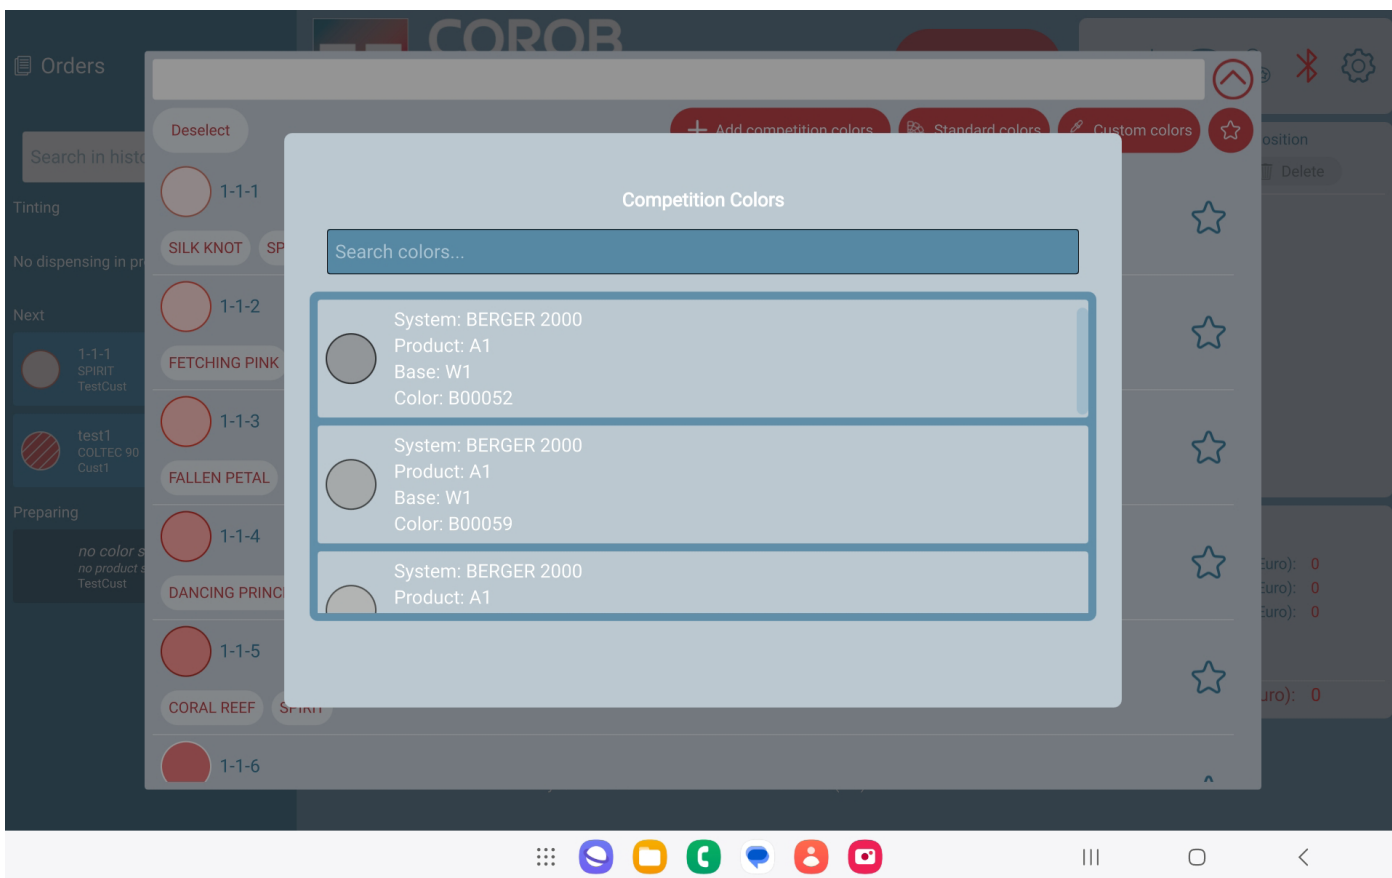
Orders

COROB

Search in histo

Tinting

No dispensing in pr

Next

1-1-1
SPIRIT
TestCust

test1
COLTEC 90
Cust1

Preparing

no color s
no product s
TestCust

Deselect

Add competition colors

Standard colors

Custom colors

osition

Delete

1-1-1

SILK KNOT

SP

1-1-2

FETCHING PINK

1-1-3

FALLEN PETAL

1-1-4

DANCING PRINC

1-1-5

CORAL REEF

SPIRIT

1-1-6

uro): 0
uro): 0
uro): 0

uro): 0

Competition Colors

Search colors...

System: BERGER 2000
Product: A1
Base: W1
Color: B00052

System: BERGER 2000
Product: A1
Base: W1
Color: B00059

System: BERGER 2000
Product: A1